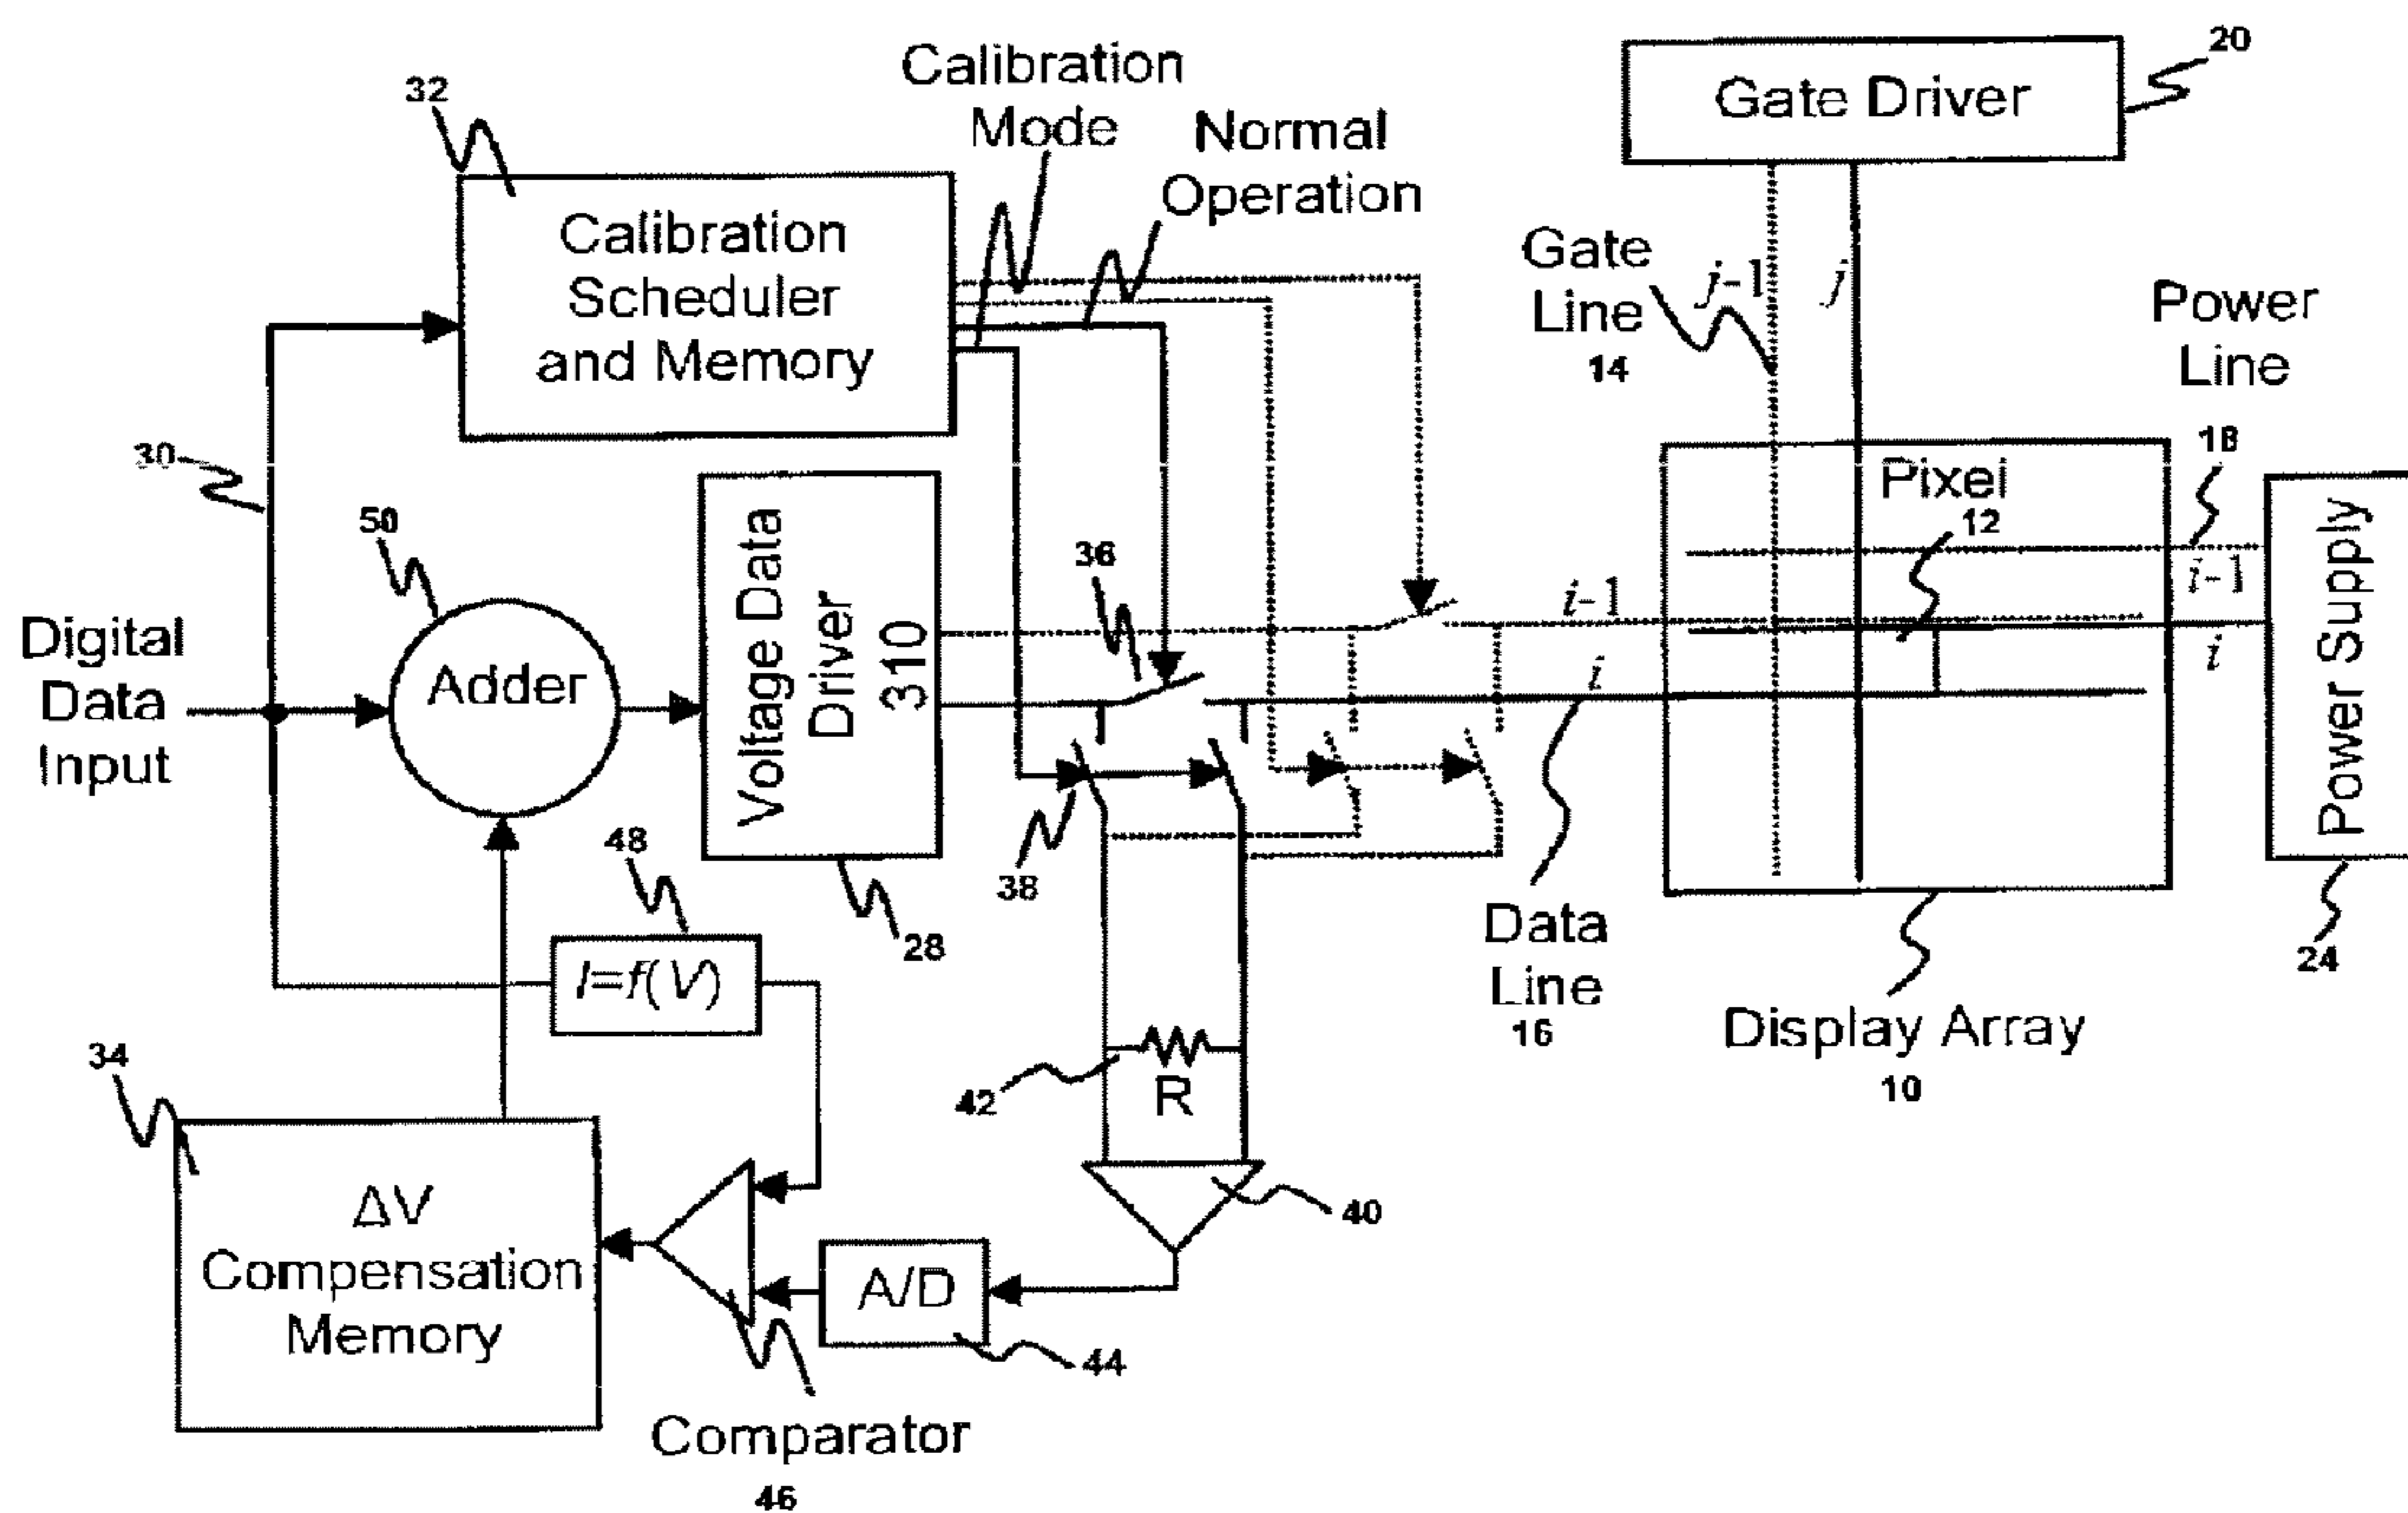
Calibration Mode

Normal Operation

Gate Driver

20

32

Calibration Scheduler and Memory

Gate Line 14

$j$-1

$j$

Power Line

30

50

Voltage Data Driver 310

36

Pixel

12

18

$i$-1

$i$-1

$i$

$i$

Digital Data Input

Adder

Power Supply

38

28

48

$I=f(V)$

Data Line 16

Display Array 10

24

34

42

R

ΔV Compensation Memory

40

A/D

44

Comparator 46